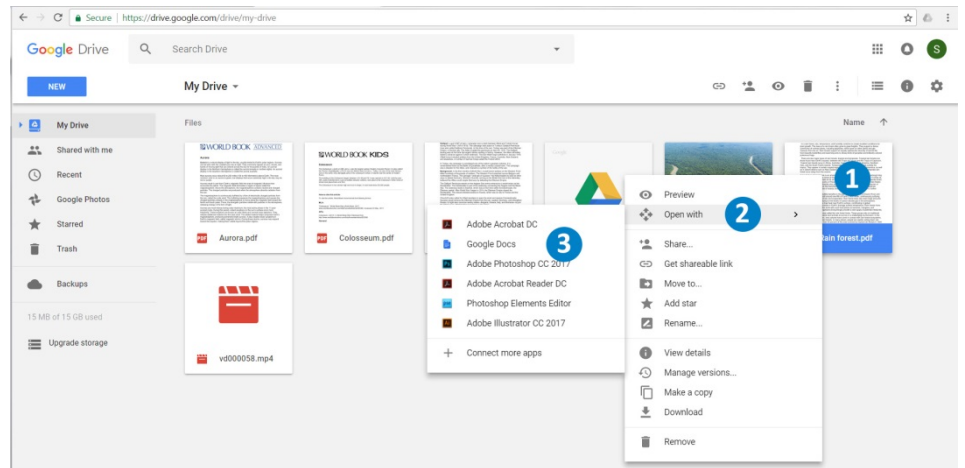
Secure | https://drive.google.com/drive/my-drive

Google Drive

Search Drive

S

NEW

My Drive

My Drive
Shared with me
Recent
Google Photos
Starred
Trash

Backups

15 MB of 15 GB used

Upgrade storage

Files

Name

WORLD BOOK ADVANCED

WORLD BOOK KIDS

Aurora.pdf

Colosseum.pdf

vd000058.mp4

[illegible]ain forest.pdf

1

2

3

Adobe Acrobat DC
Google Docs
Adobe Photoshop CC 2017
Adobe Acrobat Reader DC
Photoshop Elements Editor
Adobe Illustrator CC 2017

Connect more apps

Preview
Open with
Share...
Get shareable link
Move to...
Add star
Rename...
View details
Manage versions...
Make a copy
Download
Remove